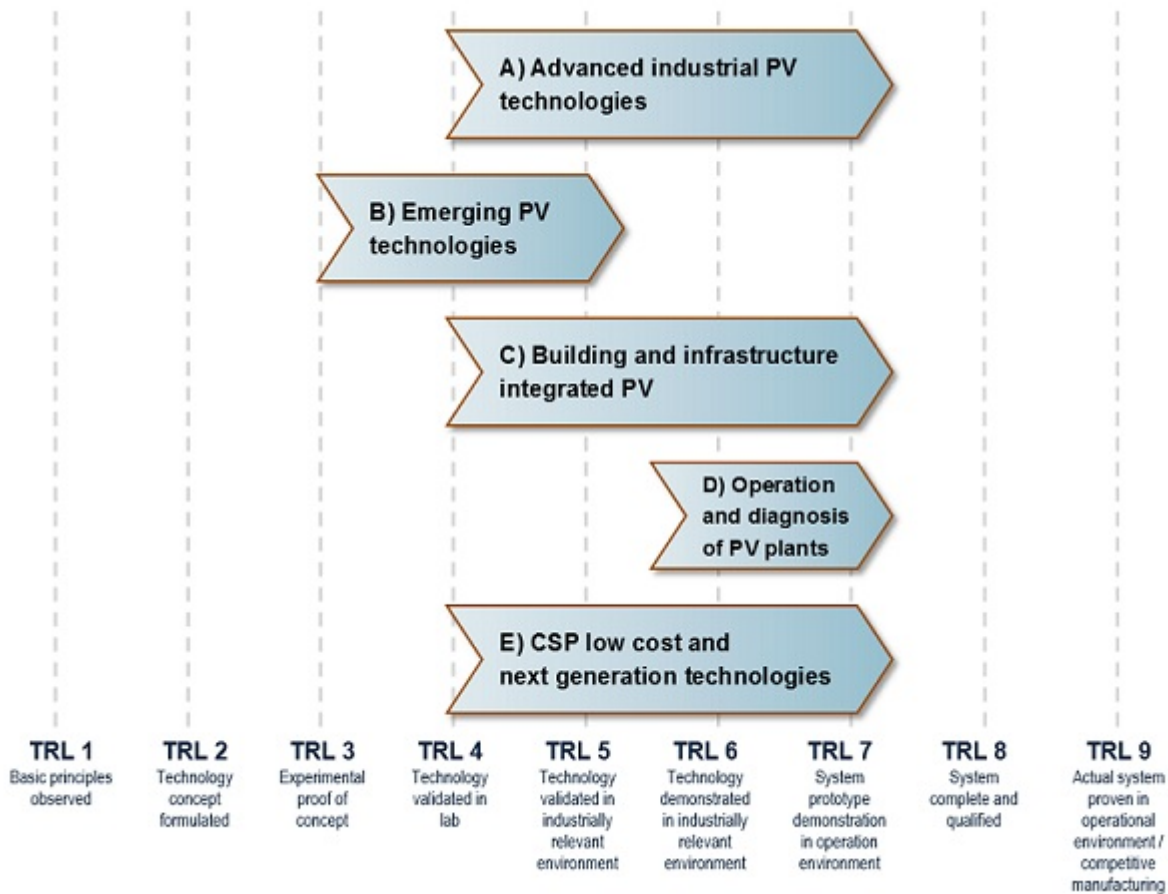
A) Advanced industrial PV technologies

B) Emerging PV technologies

C) Building and infrastructure integrated PV

D) Operation and diagnosis of PV plants

E) CSP low cost and next generation technologies

TRL 1
Basic principles observed

TRL 2
Technology concept formulated

TRL 3
Experimental proof of concept

TRL 4
Technology validated in lab

TRL 5
Technology validated in industrially relevant environment

TRL 6
Technology demonstrated in industrially relevant environment

TRL 7
System prototype demonstration in operation environment

TRL 8
System complete and qualified

TRL 9
Actual system proven in operational environment / competitive manufacturing